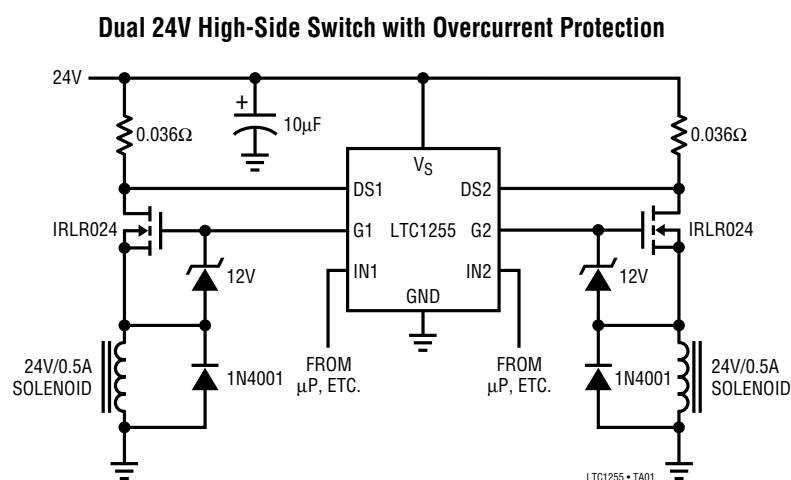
Dual 24V High-Side Switch with Overcurrent Protection

24V

$0.036\Omega$

+

$10\mu F$

$V_S$

$0.036\Omega$

DS1

DS2

IRLR024

G1

LTC1255

G2

IRLR024

12V

IN1

IN2

12V

GND

24V/0.5A SOLENOID

1N4001

FROM $\mu P$, ETC.

FROM $\mu P$, ETC.

1N4001

24V/0.5A SOLENOID

LTC1255 • TA01